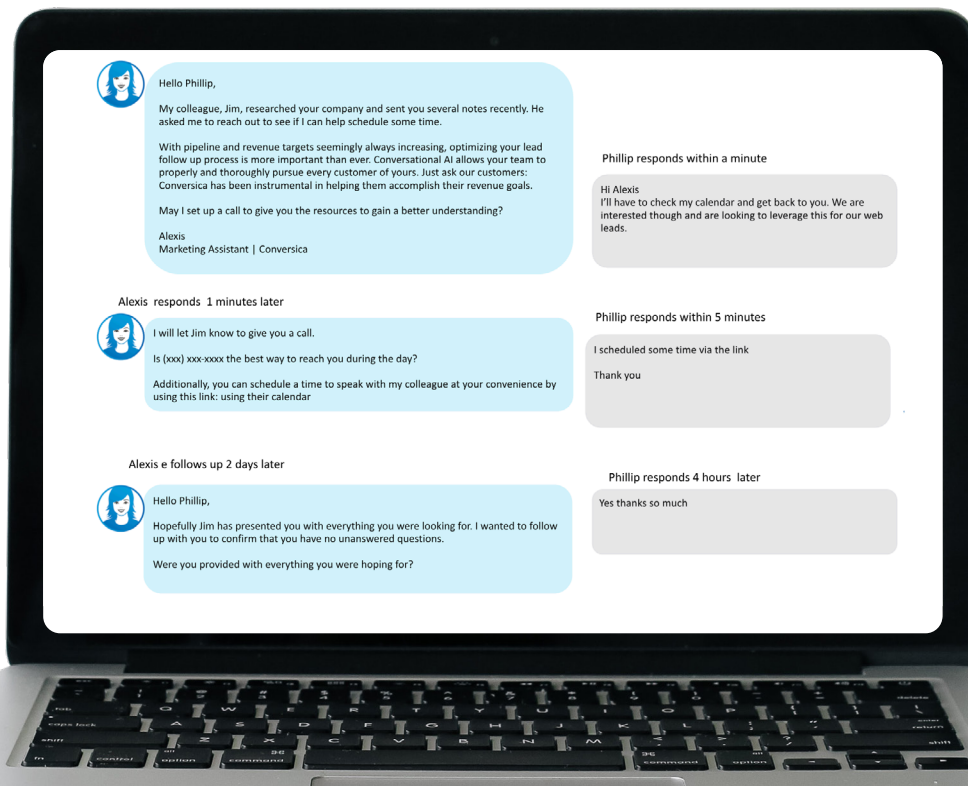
Hello Phillip,

My colleague, Jim, researched your company and sent you several notes recently. He asked me to reach out to see if I can help schedule some time.

With pipeline and revenue targets seemingly always increasing, optimizing your lead follow up process is more important than ever. Conversational AI allows your team to properly and thoroughly pursue every customer of yours. Just ask our customers: Conversica has been instrumental in helping them accomplish their revenue goals.

May I set up a call to give you the resources to gain a better understanding?

Alexis
Marketing Assistant | Conversica

Phillip responds within a minute

Hi Alexis
I'll have to check my calendar and get back to you. We are interested though and are looking to leverage this for our web leads.

Alexis responds 1 minutes later

I will let Jim know to give you a call.

Is (xxx) xxx-xxxx the best way to reach you during the day?

Additionally, you can schedule a time to speak with my colleague at your convenience by using this link: using their calendar

Phillip responds within 5 minutes

I scheduled some time via the link

Thank you

Alexis e follows up 2 days later

Hello Phillip,

Hopefully Jim has presented you with everything you were looking for. I wanted to follow up with you to confirm that you have no unanswered questions.

Were you provided with everything you were hoping for?

Phillip responds 4 hours later

Yes thanks so much